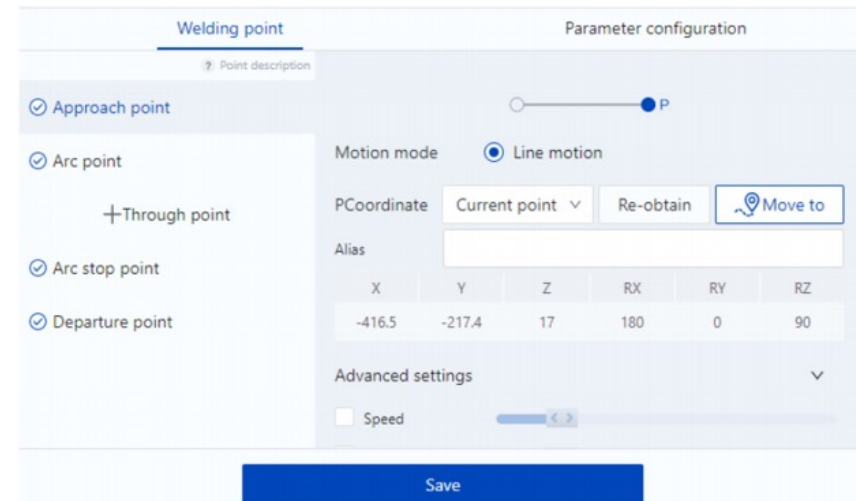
Welding point
Parameter configuration
? Point description
Approach point
P
Arc point
Motion mode
Line motion
+Through point
PCoordinate
Current point
Re-obtain
Move to
Alias
Arc stop point

| X | Y | Z | RX | RY | RZ |
|---|---|---|---|---|---|
| -416.5 | -217.4 | 17 | 180 | 0 | 90 |

Departure point
Advanced settings
Speed
Save